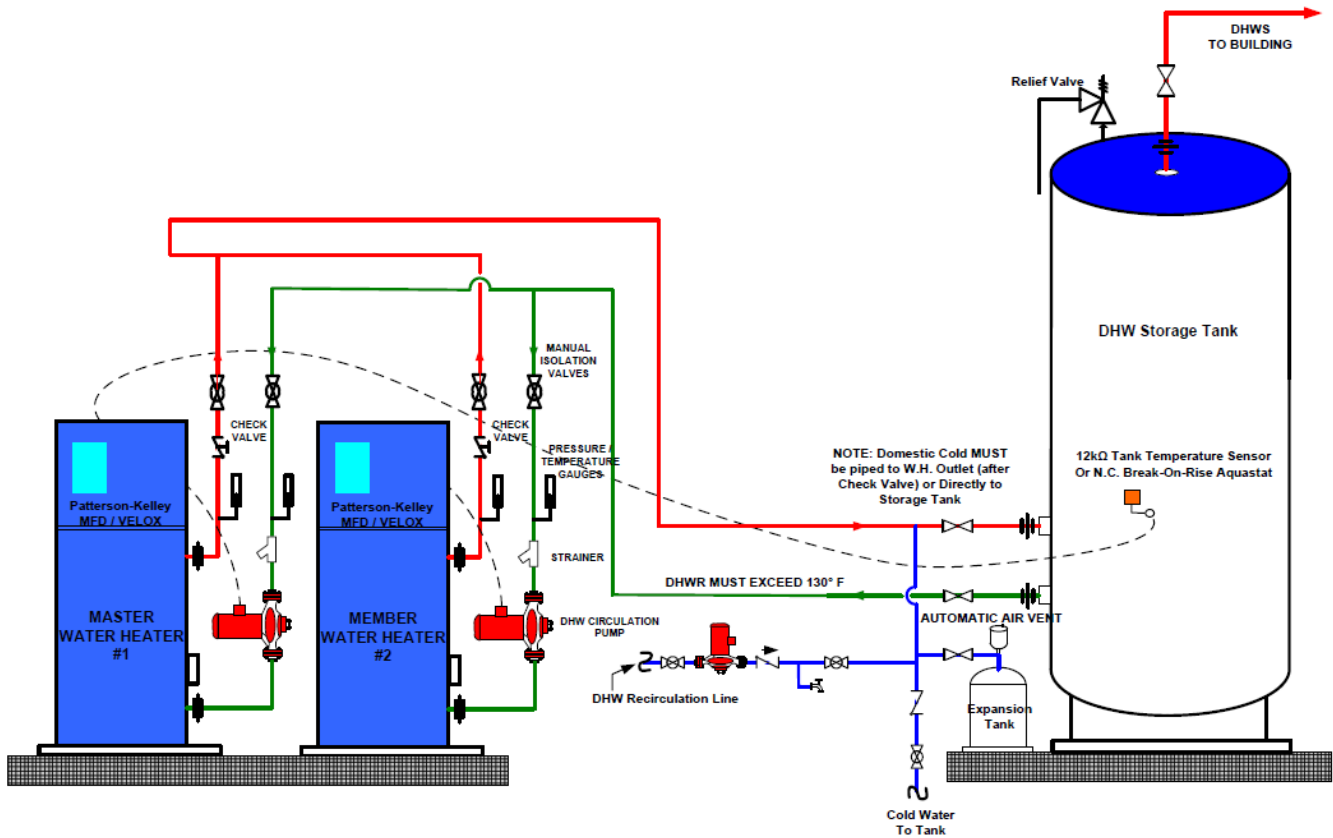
DHWS
TO BUILDING

Relief Valve

DHW Storage Tank

MANUAL ISOLATION VALVES

CHECK VALVE

CHECK VALVE

PRESSURE / TEMPERATURE GAUGES

NOTE: Domestic Cold MUST be piped to W.H. Outlet (after Check Valve) or Directly to Storage Tank

12kΩ Tank Temperature Sensor Or N.C. Break-On-Rise Aquastat

Patterson-Kelley MFD / VELOX

Patterson-Kelley MFD / VELOX

STRAINER

DHWR MUST EXCEED 130° F

AUTOMATIC AIR VENT

MASTER WATER HEATER #1

MEMBER WATER HEATER #2

DHW CIRCULATION PUMP

DHW Recirculation Line

Expansion Tank

Cold Water To Tank